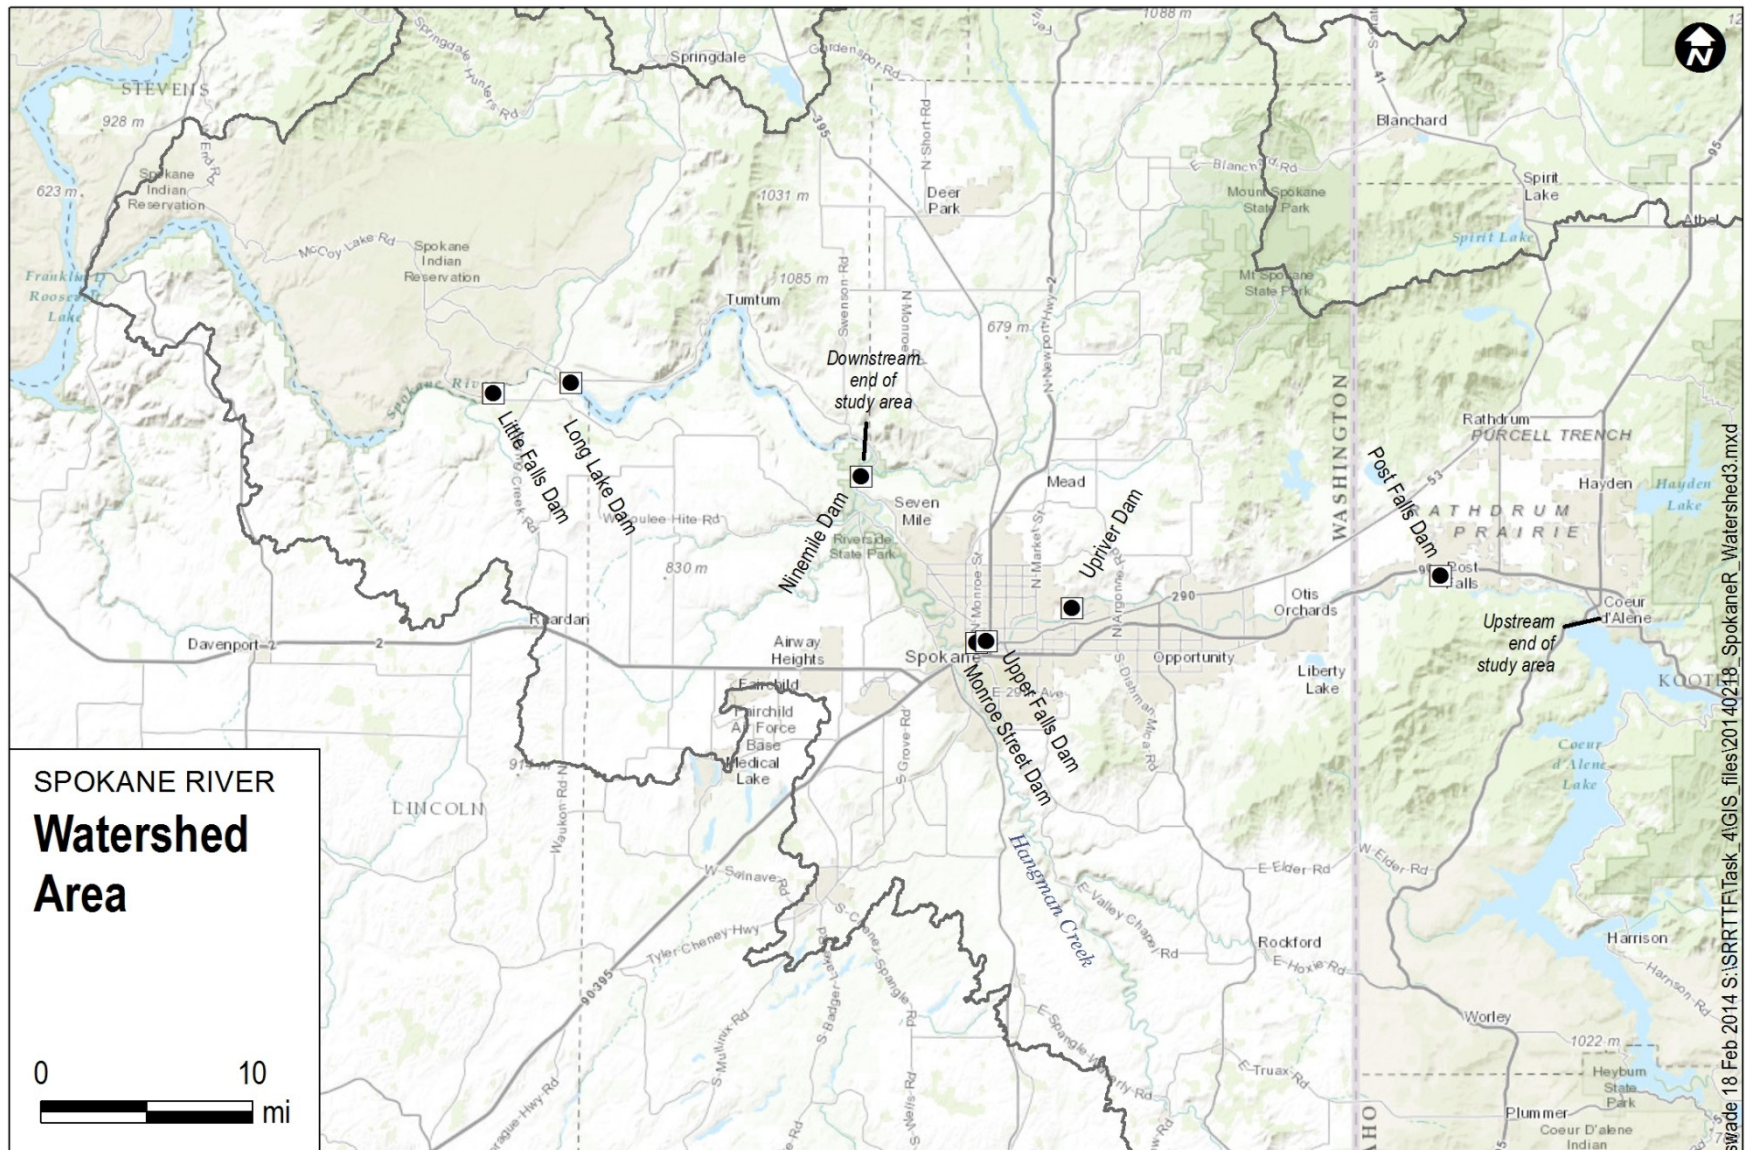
N

STEVENS
928 m
623 m
Spokane Indian Reservation
Franklin D Roosevelt Lake
McCoy Lake Rd
Spokane Indian Reservation
Springdale
Springdale-Hunters Rd
Gardenspot Rd
1088 m
1031 m
1085 m
Tumtum
Deer Park
N Short Rd
Swenson Rd
N Monroe
N Newport Hwy 2
679 m
Blanchard
E Blanchard Rd
Mount Spokane State Park
Mt Spokane State Park
Spirit Lake
Spirit Lake
Athol
Spokane River
Little Falls Dam
Long Lake Dam
Downstream end of study area
Ninemile Dam
Seven Mile
Riverside State Park
Coulee-Hite Rd
830 m
Mead
Upriver Dam
N Market St
N Argonne Rd
WASHINGTON
Post Falls Dam
Rathdrum
PURCELL TRENCH
RATHDRUM PRAIRIE
Hayden
Hayden Lake
Post Falls
Coeur d'Alene
Upstream end of study area
Davenport
Reardan
Airway Heights
Fairchild
Fairchild Air Force Base
Medical Lake
Spokane
Upper Falls Dam
Monroe Street Dam
E 29th Ave
290
Opportunity
Otis Orchards
Liberty Lake
S Dishman Mica Rd
KOOTENAI
Coeur d'Alene Lake
SPOKANE RIVER
Watershed Area
LINCOLN
Waukon Rd
W Salnave Rd
Tyler-Cheney Hwy
S Grove Rd
Hangman Creek
E Valley Chapel Rd
E Elder Rd
W Elder Rd
Rockford
E Hoxie Rd
Harrison
Harrison Rd
Worley
1022 m
Heyburn State Park
Plummer
Coeur D'alene Indian
E Truax Rd
E Spangle-Waverly Rd
S Cheney-Spangle Rd
S Badger Rd
S Mullinix Rd
S Wells Rd
Sprague Hwy Rd
90 395
IDAHO
0 10 mi
swade 18 Feb 2014 S:\SRRTTF\Task_4\GIS_files\20140218_SpokaneR_Watershed3.mxd